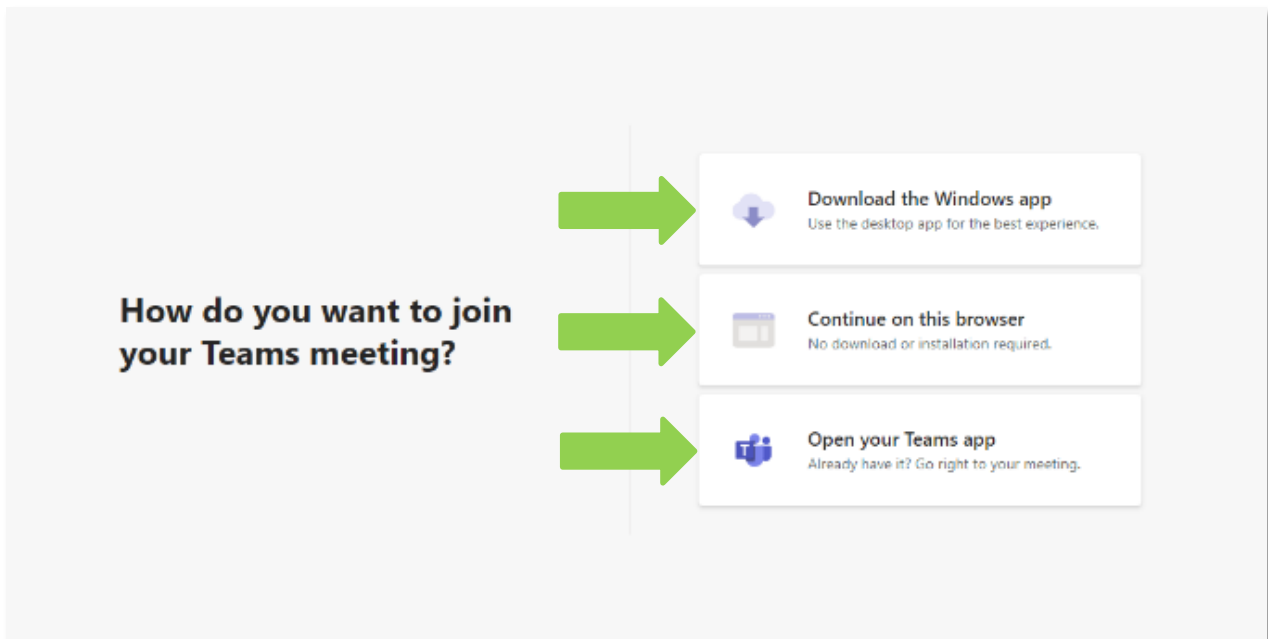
How do you want to join your Teams meeting?

Download the Windows app
Use the desktop app for the best experience.

Continue on this browser
No download or installation required.

Open your Teams app
Already have it? Go right to your meeting.